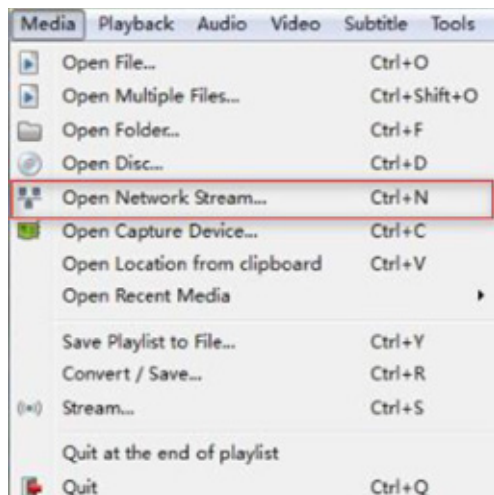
Media Playback Audio Video Subtitle Tools

Open File... Ctrl+O
Open Multiple Files... Ctrl+Shift+O
Open Folder... Ctrl+F
Open Disc... Ctrl+D
Open Network Stream... Ctrl+N
Open Capture Device... Ctrl+C
Open Location from clipboard Ctrl+V
Open Recent Media

Save Playlist to File... Ctrl+Y
Convert / Save... Ctrl+R
Stream... Ctrl+S

Quit at the end of playlist
Quit Ctrl+Q